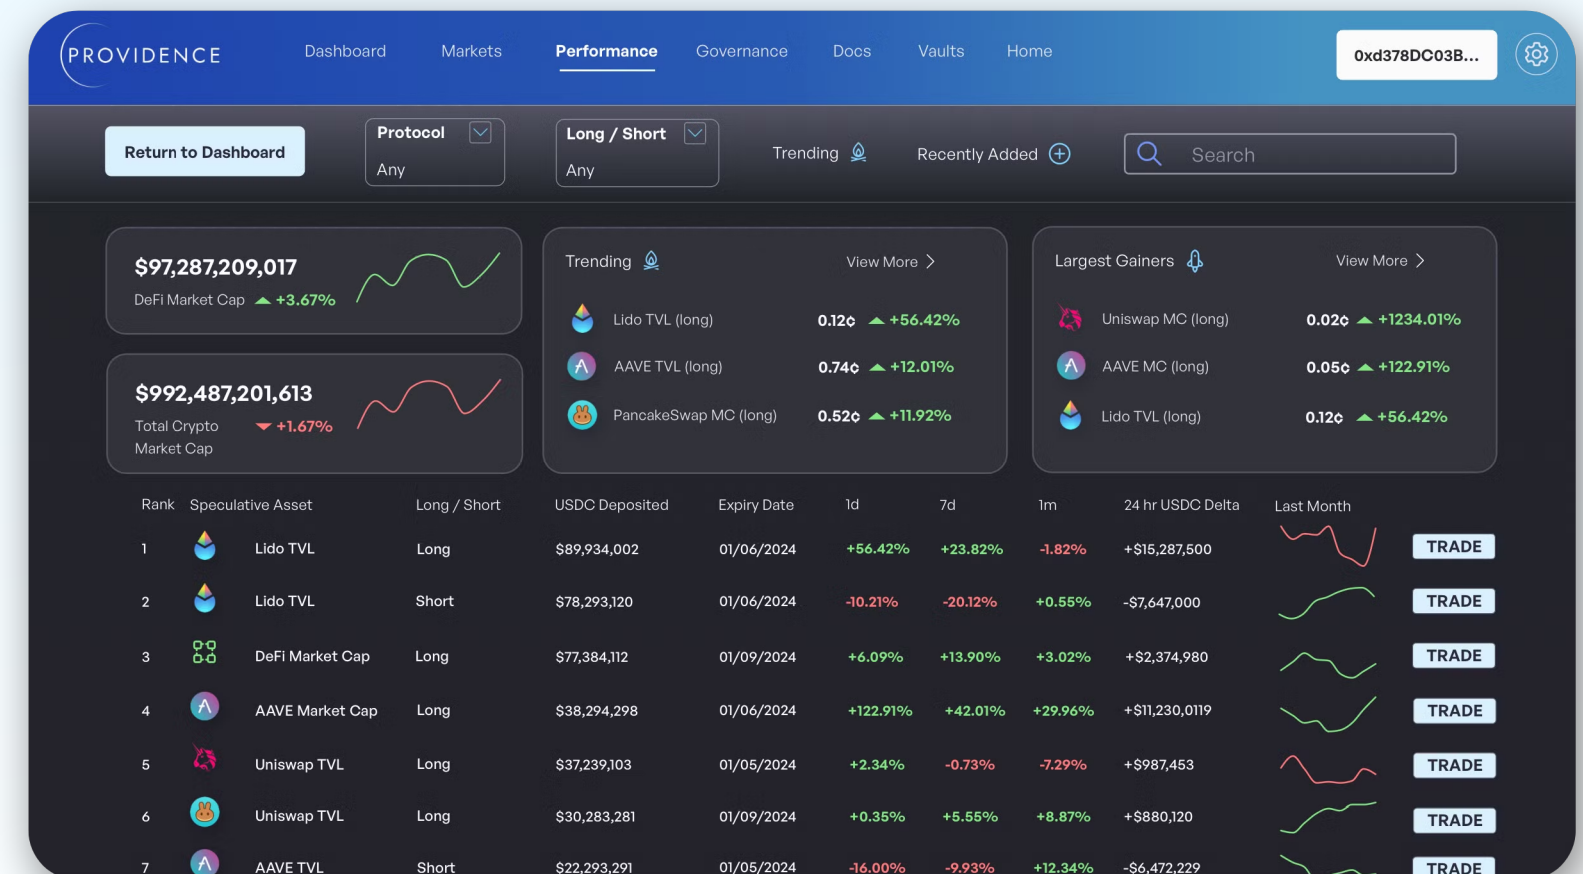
PROVIDENCE

Dashboard Markets Performance Governance Docs Vaults Home

0xd378DC03B...

Return to Dashboard

Protocol
Any

Long / Short
Any

Trending

Recently Added

Search

$97,287,209,017
DeFi Market Cap +3.67%

$992,487,201,613
Total Crypto Market Cap +1.67%

Trending View More

Lido TVL (long) 0.12¢ +56.42%
AAVE TVL (long) 0.74¢ +12.01%
PancakeSwap MC (long) 0.52¢ +11.92%

Largest Gainers View More

Uniswap MC (long) 0.02¢ +1234.01%
AAVE MC (long) 0.05¢ +122.91%
Lido TVL (long) 0.12¢ +56.42%

| Rank | Speculative Asset | Long / Short | USDC Deposited | Expiry Date | 1d | 7d | 1m | 24 hr USDC Delta | Last Month | |
|---|---|---|---|---|---|---|---|---|---|---|
| 1 | Lido TVL | Long | $89,934,002 | 01/06/2024 | +56.42% | +23.82% | -1.82% | +$15,287,500 | | TRADE |
| 2 | Lido TVL | Short | $78,293,120 | 01/06/2024 | -10.21% | -20.12% | +0.55% | -$7,647,000 | | TRADE |
| 3 | DeFi Market Cap | Long | $77,384,112 | 01/09/2024 | +6.09% | +13.90% | +3.02% | +$2,374,980 | | TRADE |
| 4 | AAVE Market Cap | Long | $38,294,298 | 01/06/2024 | +122.91% | +42.01% | +29.96% | +$11,230,0119 | | TRADE |
| 5 | Uniswap TVL | Long | $37,239,103 | 01/05/2024 | +2.34% | -0.73% | -7.29% | +$987,453 | | TRADE |
| 6 | Uniswap TVL | Long | $30,283,281 | 01/09/2024 | +0.35% | +5.55% | +8.87% | +$880,120 | | TRADE |
| 7 | AAVE TVL | Short | $22,293,291 | 01/05/2024 | -16.00% | -9.93% | +12.34% | -$6,472,229 | | TRADE |